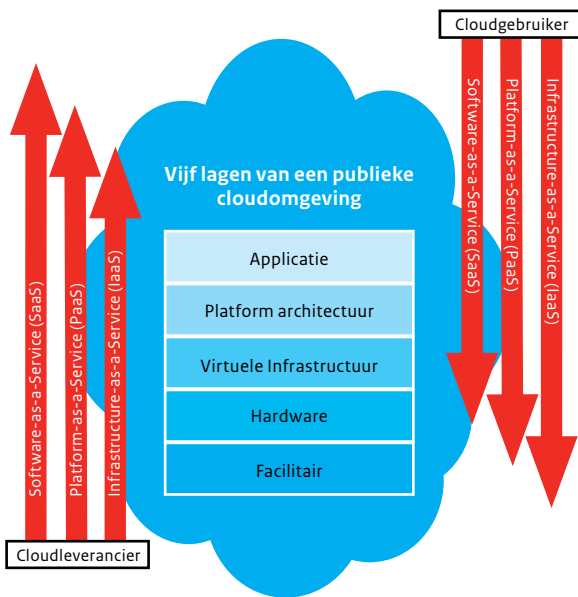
Cloudgebruiker

Software-as-a-Service (SaaS)

Platform-as-a-Service (PaaS)

Infrastructure-as-a-Service (IaaS)

Vijf lagen van een publieke cloudomgeving

Applicatie

Platform architectuur

Virtuele Infrastructuur

Hardware

Facilitair

Software-as-a-Service (SaaS)

Platform-as-a-Service (PaaS)

Infrastructure-as-a-Service (IaaS)

Cloudleverancier